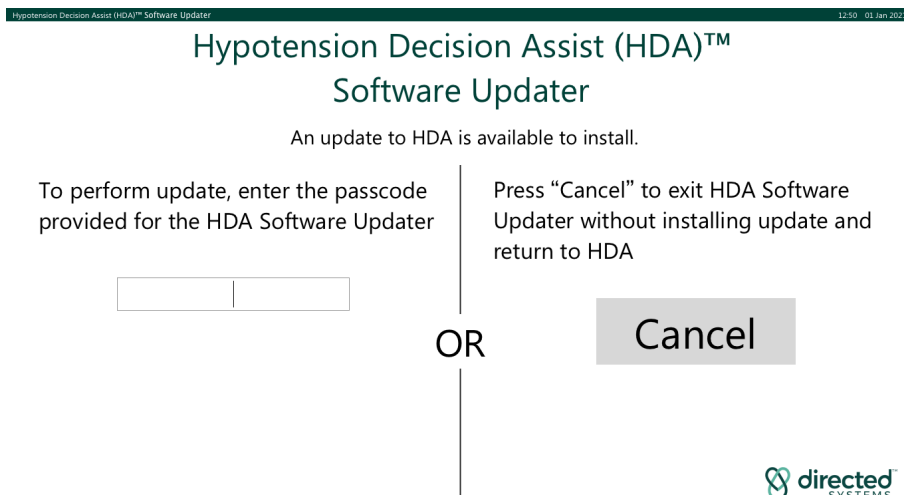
Hypotension Decision Assist (HDA)™ Software Updater

12:50 01 Jan 202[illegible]

Hypotension Decision Assist (HDA)™
Software Updater

An update to HDA is available to install.

To perform update, enter the passcode provided for the HDA Software Updater

OR

Press “Cancel” to exit HDA Software Updater without installing update and return to HDA

Cancel

directed
SYSTEMS